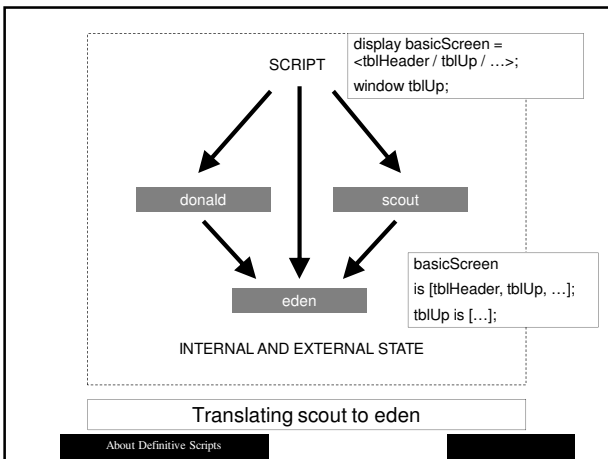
SCRIPT

display basicScreen = <tblHeader / tblUp / …>;

window tblUp;

donald

scout

eden

basicScreen is [tblHeader, tblUp, …];

tblUp is […];

INTERNAL AND EXTERNAL STATE

Translating scout to eden

About Definitive Scripts